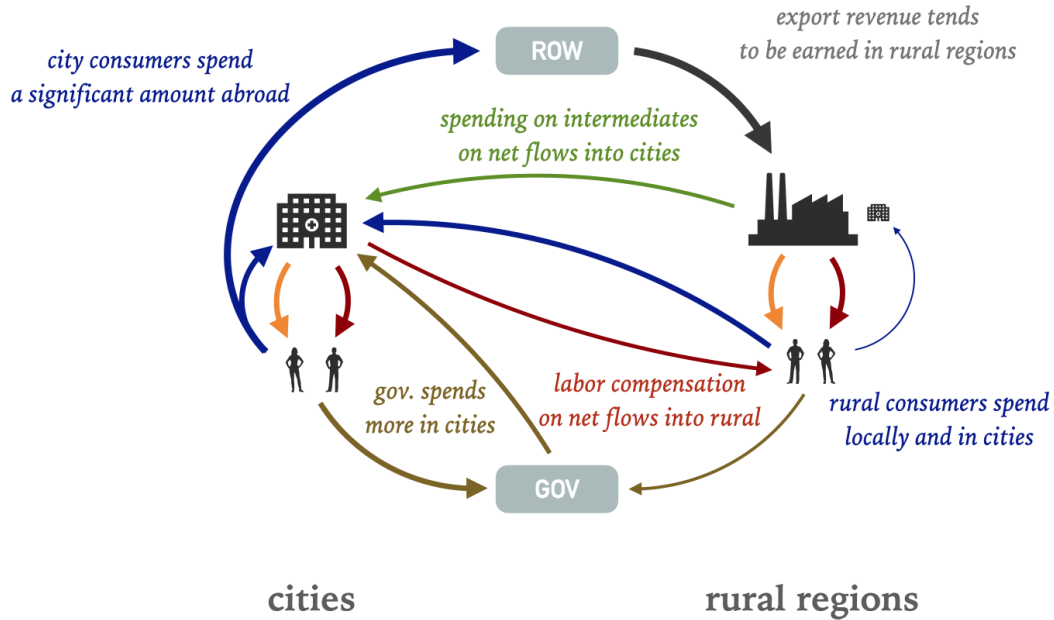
ROW

export revenue tends to be earned in rural regions

city consumers spend a significant amount abroad

spending on intermediates on net flows into cities

gov. spends more in cities

labor compensation on net flows into rural

rural consumers spend locally and in cities

GOV

cities

rural regions